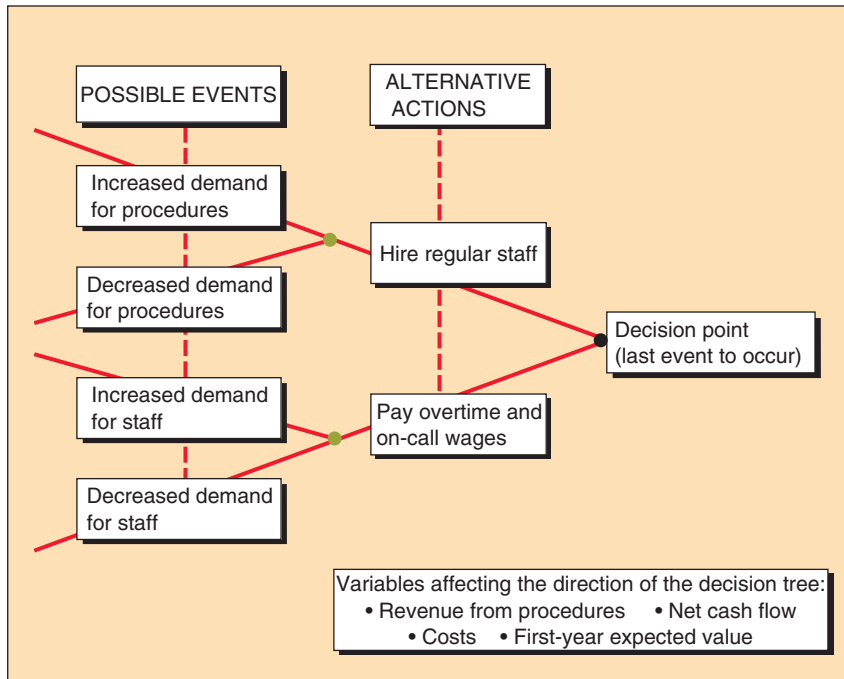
POSSIBLE EVENTS

ALTERNATIVE ACTIONS

Increased demand for procedures

Hire regular staff

Decreased demand for procedures

Decision point (last event to occur)

Increased demand for staff

Pay overtime and on-call wages

Decreased demand for staff

Variables affecting the direction of the decision tree:
• Revenue from procedures • Net cash flow
• Costs • First-year expected value